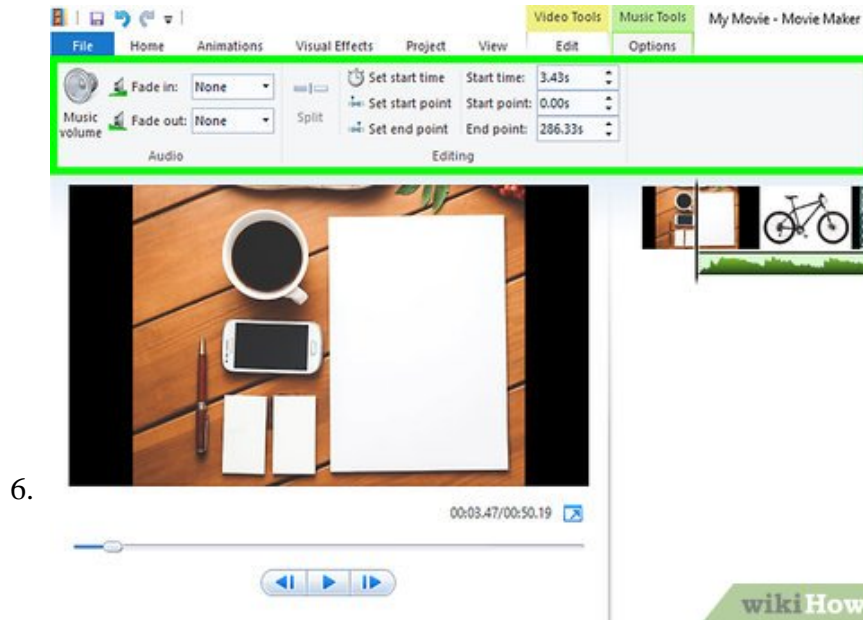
Video Tools Music Tools My Movie - Movie Maker

File Home Animations Visual Effects Project View Edit Options

Music volume Fade in: None Fade out: None

Audio

Split

Set start time Set start point Set end point Start time: 3.43s Start point: 0.00s End point: 286.33s

Editing

6.

00:03.47/00:50.19

wikiHow